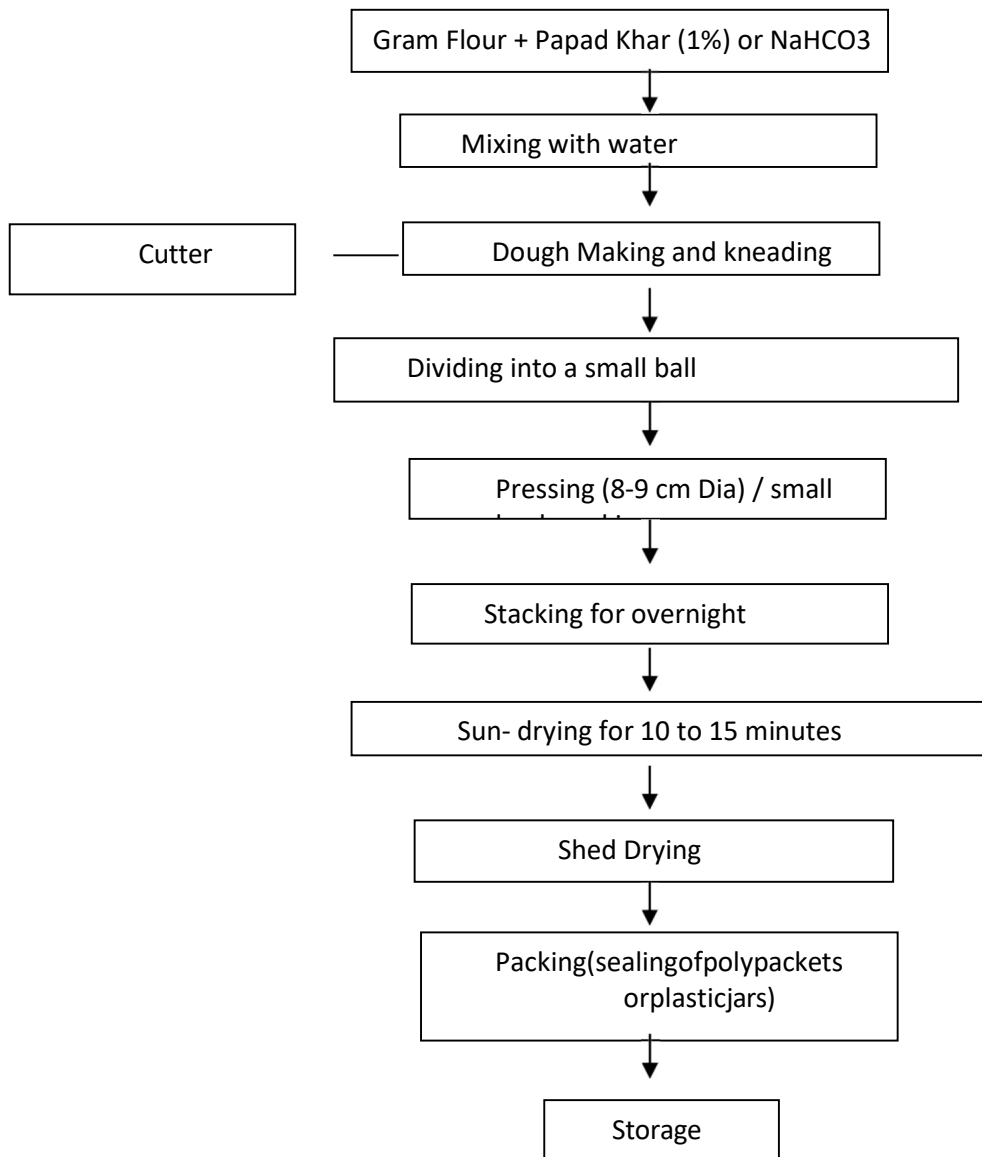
Gram Flour + Papad Khar (1%) or NaHCO3

Mixing with water

Cutter

Dough Making and kneading

Dividing into a small ball

Pressing (8-9 cm Dia) / small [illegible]

Stacking for overnight

Sun- drying for 10 to 15 minutes

Shed Drying

Packing(sealingofpolypackets orplasticjars)

Storage